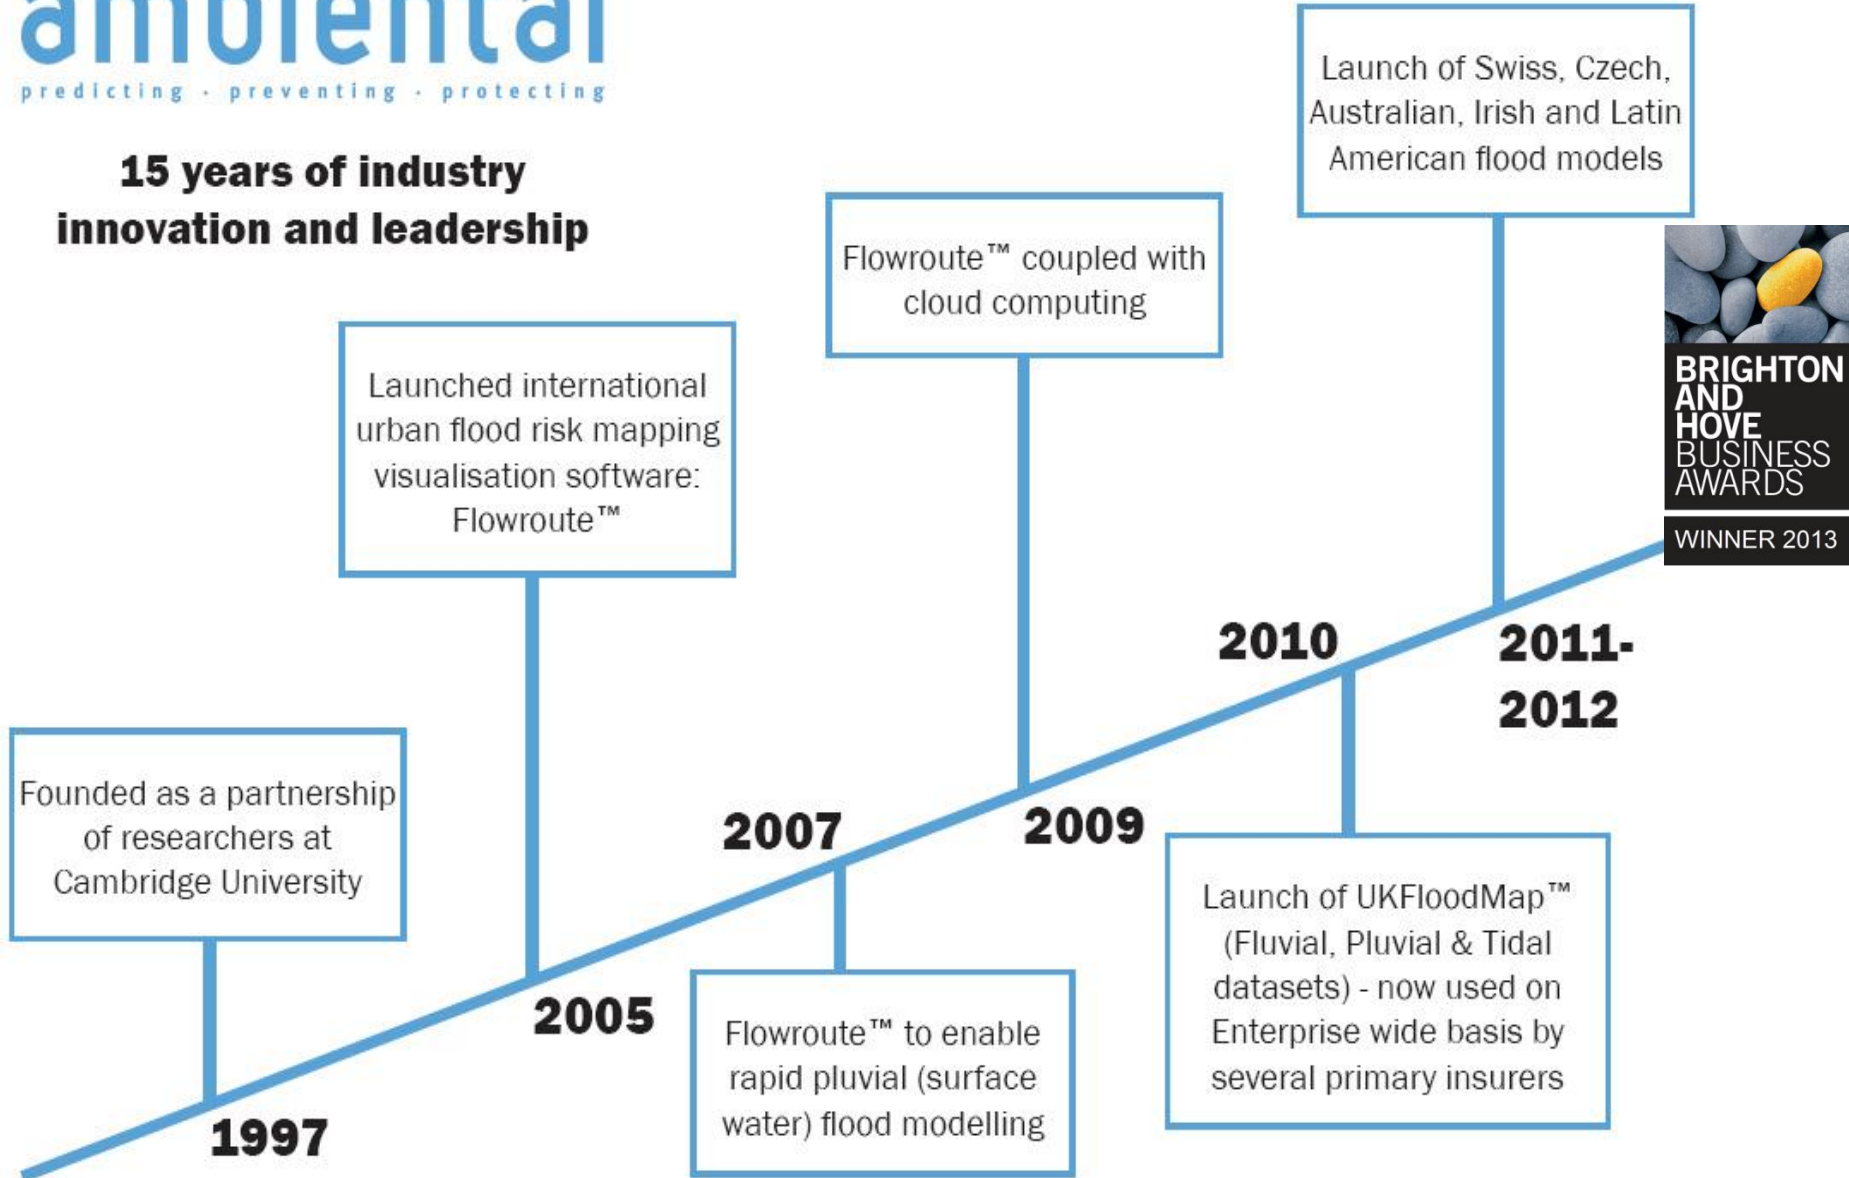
ambiental
predicting · preventing · protecting

15 years of industry innovation and leadership

Launch of Swiss, Czech, Australian, Irish and Latin American flood models

Flowroute™ coupled with cloud computing

Launched international urban flood risk mapping visualisation software: Flowroute™

BRIGHTON AND HOVE BUSINESS AWARDS
WINNER 2013

2010

2011-2012

Founded as a partnership of researchers at Cambridge University

2007

2009

Launch of UKFloodMap™ (Fluvial, Pluvial & Tidal datasets) - now used on Enterprise wide basis by several primary insurers

2005

Flowroute™ to enable rapid pluvial (surface water) flood modelling

1997